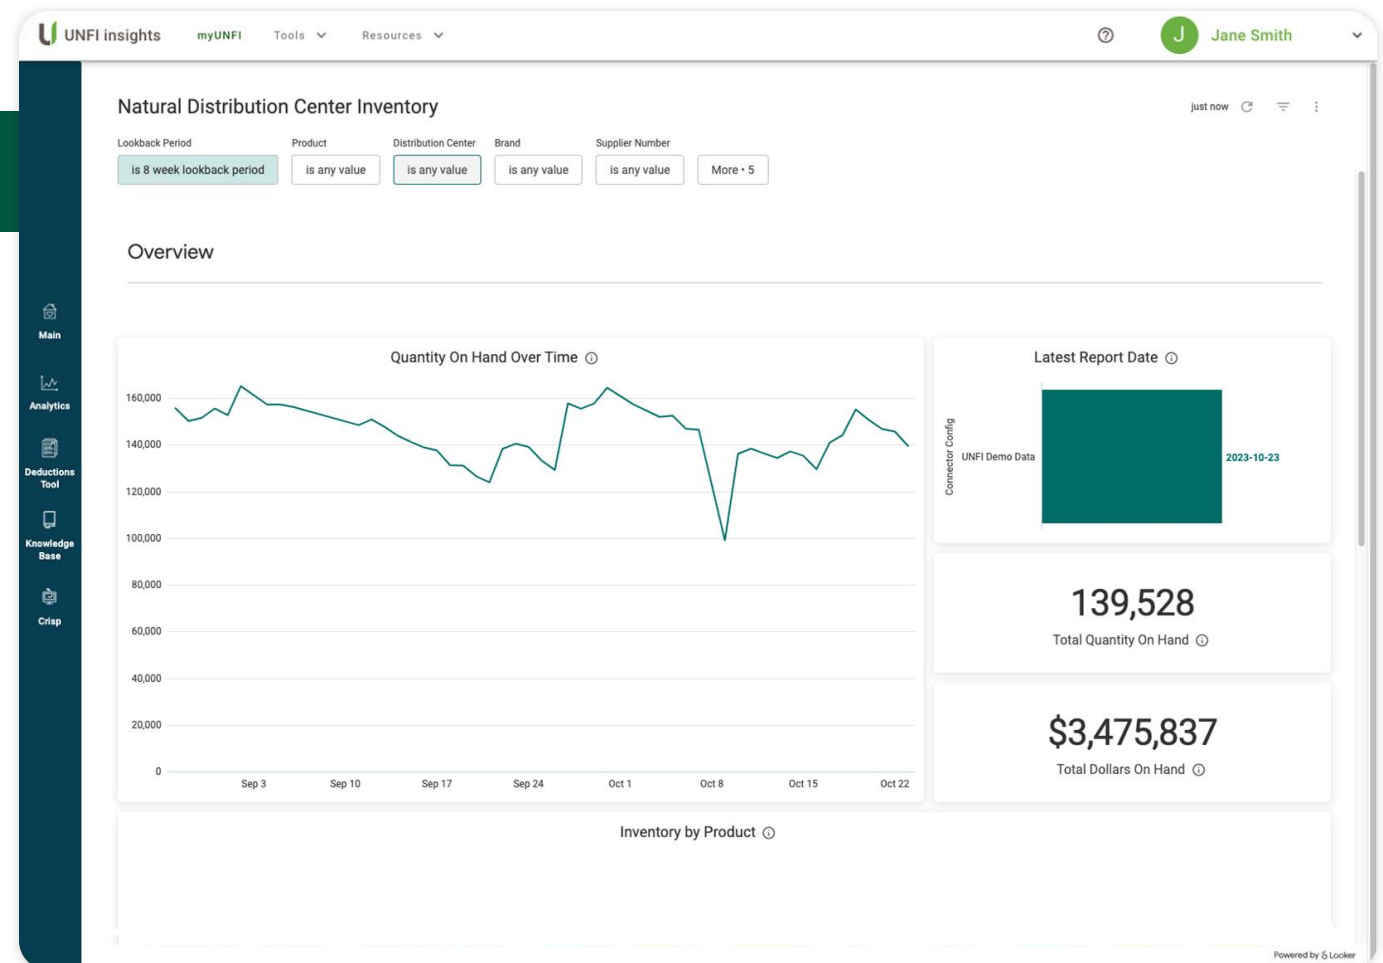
UNFI insights myUNFI Tools Resources

J Jane Smith

Main
Analytics
Deductions Tool
Knowledge Base
Crisp

Natural Distribution Center Inventory

just now

Lookback Period
is 8 week lookback period
Product
is any value
Distribution Center
is any value
Brand
is any value
Supplier Number
is any value
More • 5

Overview

Quantity On Hand Over Time

160,000
140,000
120,000
100,000
80,000
60,000
40,000
20,000
0

Sep 3 Sep 10 Sep 17 Sep 24 Oct 1 Oct 8 Oct 15 Oct 22

Latest Report Date

Connector Config
UNFI Demo Data
2023-10-23

139,528
Total Quantity On Hand

$3,475,837
Total Dollars On Hand

Inventory by Product

Powered by Looker